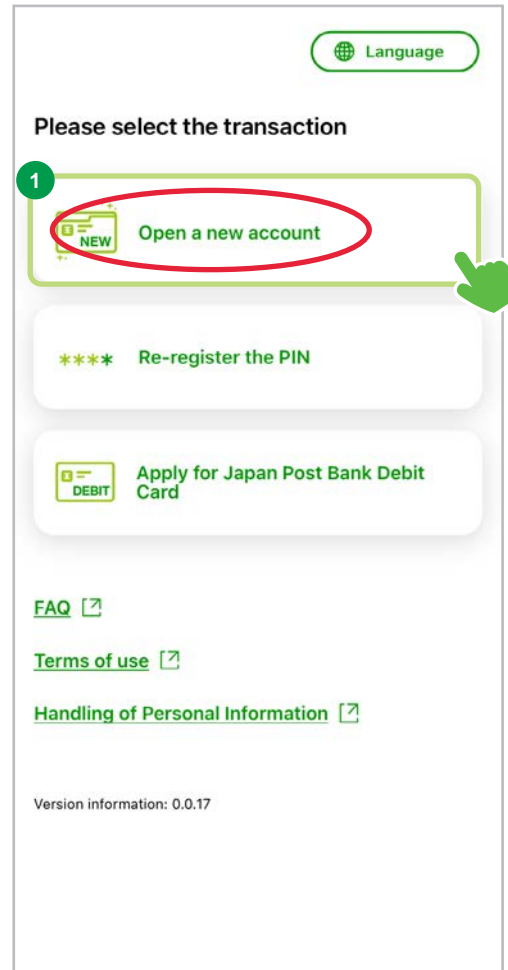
Language

Please select the transaction

1

NEW Open a new account

**** Re-register the PIN

DEBIT Apply for Japan Post Bank Debit Card

FAQ

Terms of use

Handling of Personal Information

Version information: 0.0.17